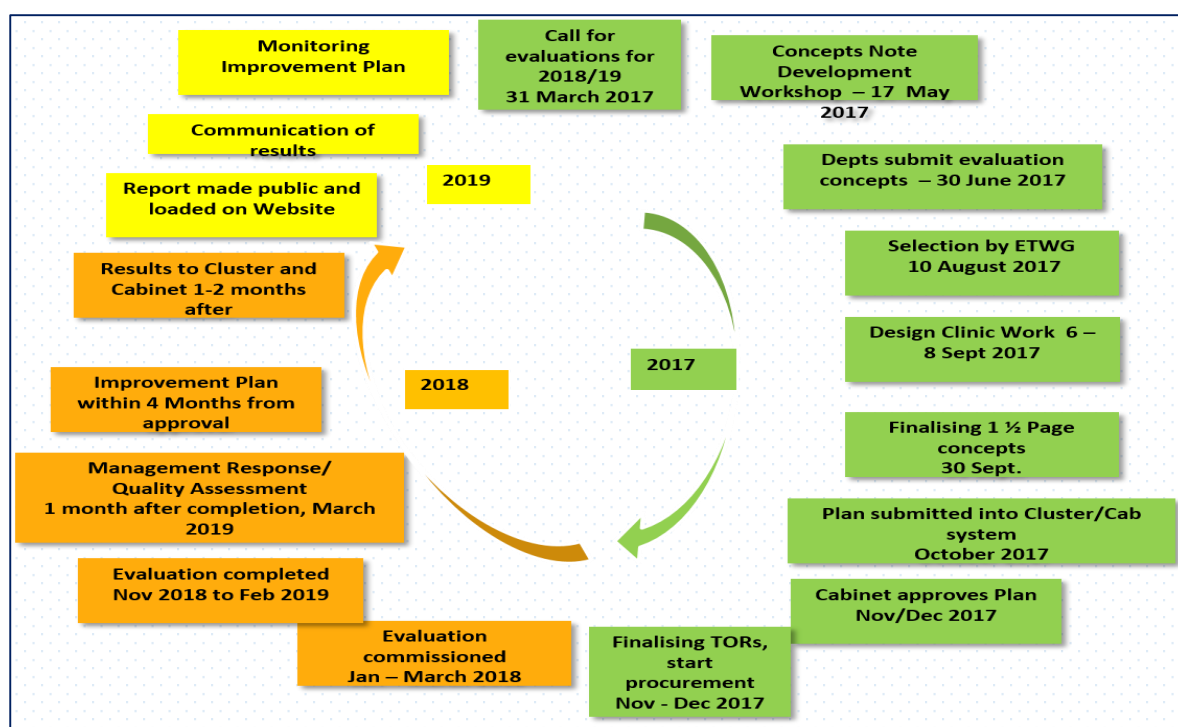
Monitoring Improvement Plan

Call for evaluations for 2018/19 31 March 2017

Concepts Note Development Workshop – 17 May 2017

Communication of results

2019

Depts submit evaluation concepts – 30 June 2017

Report made public and loaded on Website

Selection by ETWG 10 August 2017

Results to Cluster and Cabinet 1-2 months after

Design Clinic Work 6 – 8 Sept 2017

2017

2018

Improvement Plan within 4 Months from approval

Finalising 1 ½ Page concepts 30 Sept.

Management Response/ Quality Assessment 1 month after completion, March 2019

Plan submitted into Cluster/Cab system October 2017

Evaluation completed Nov 2018 to Feb 2019

Cabinet approves Plan Nov/Dec 2017

Evaluation commissioned Jan – March 2018

Finalising TORs, start procurement Nov - Dec 2017